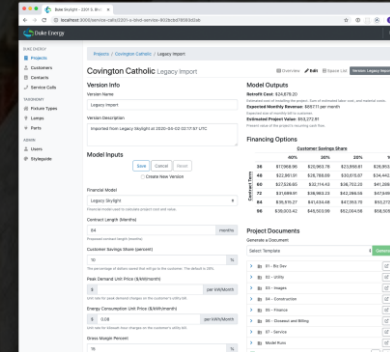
Duke Energy - EDIT & Mo...

localhost:3000/service-calls/3301-a-filed-service-8f3bcbd1658fa3a4

Duke Energy

SUBLEDGER
Projects
Customers
Contacts
Service Calls

EQUIPMENT
Fixture Types
Lamps
Parts

ADMIN
Users
Styleguide

Projects / Covington Catholic / Legacy Import

Overview Edit Space List Version: Legacy Import

Covington Catholic Legacy Import

Version Info

Version Name

Legacy Import

Version Description

Imported from Legacy Skylight at 2020-04-03 02:17:57 UTC

Model Inputs

Save Cancel Reset

Create New Version

Financial Model

Legacy Skylight

Financial model used to calculate project cost and value

Contract Length (Months)

84 months

Proposed contract length (months)

Customer Savings Share (percent)

10 %

The percentage of dollars saved that will go to the customer. The default is 40%

Peak Demand Unit Price ($/kW/month)

$ per kW/month

Unit rate for peak demand charges on the customer's utility bill

Energy Consumption Unit Price ($/kWh/month)

$ 0.08 per kWh/month

Unit rate for kilowatt hour charges on the customer's utility bill

Gross Margin Percent

10 %

Model Outputs

Retrofit Cost: $24,878.20

Estimated cost of installing the project. Sum of estimated labor cost, and material costs.

Expected Monthly Revenue: $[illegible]

Expected cost of monthly bill to customers

Estimated Project Value: $103,272.61

Present value of the project's recurring cash flow

Financing Options

Customer Savings Share

| | 40% | 20% | 30% | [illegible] |
|---|---|---|---|---|
| 36 | $17,958.90 | $22,563.76 | $23,659.41 | $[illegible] |
| 48 | $22,851.01 | $28,788.09 | $30,515.07 | $34,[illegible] |
| 60 | $27,528.85 | $32,714.43 | $36,702.20 | $41,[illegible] |
| 72 | $31,689.61 | $36,969.23 | $42,388.06 | $47,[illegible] |
| 84 | $35,975.27 | $41,030.66 | $47,093.70 | $53,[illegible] |
| 96 | $39,003.42 | $45,503.06 | $52,004.08 | $58,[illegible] |

Contract Term

Project Documents

Generate a Document

Select Template

01 - By Gov
02 - Utility
03 - Images
04 - Construction
05 - Finance
06 - Closeout and Billing
07 - Service
Model Runs